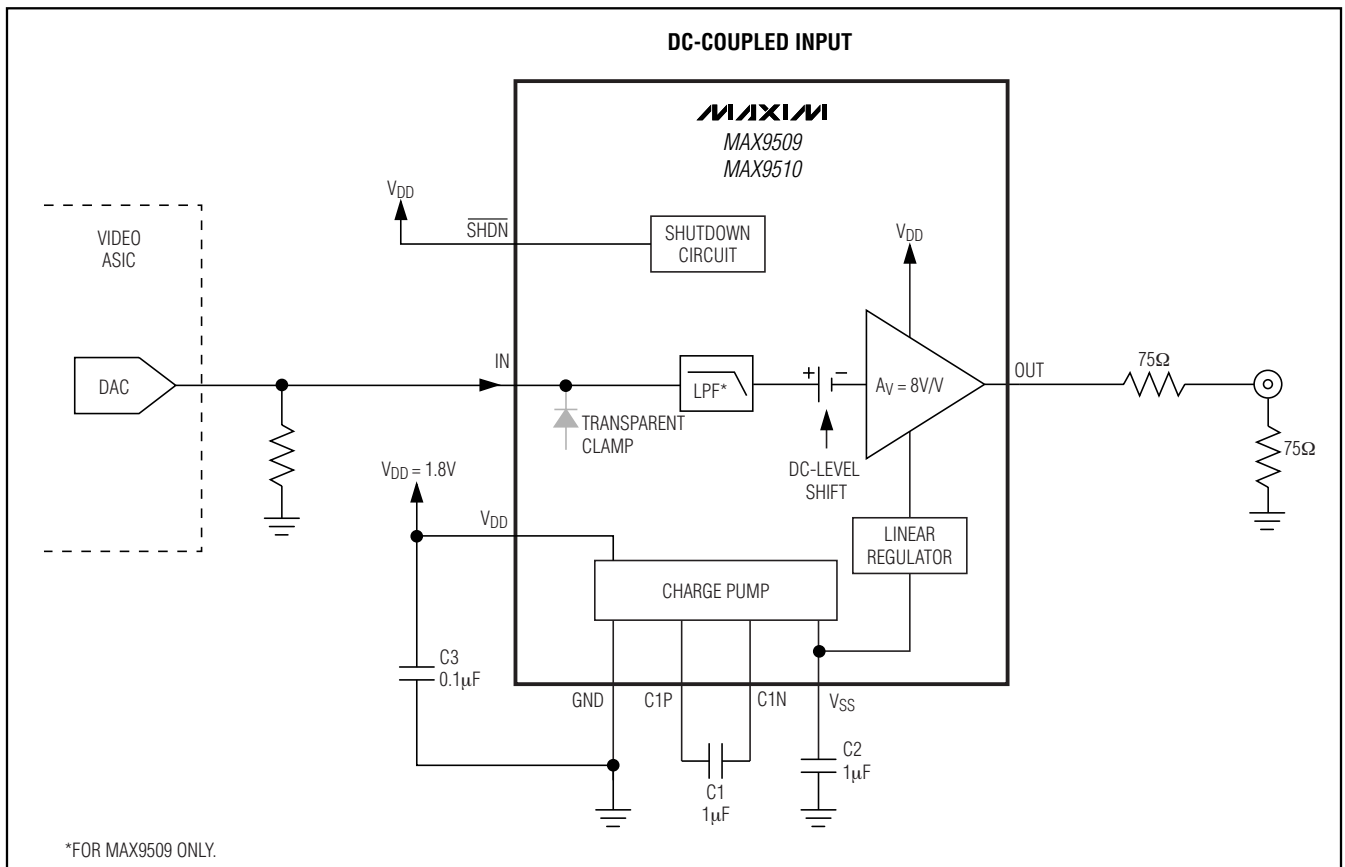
DC-COUPLED INPUT

MAXIM
MAX9509
MAX9510

$V_{DD}$

$\overline{SHDN}$

SHUTDOWN CIRCUIT

$V_{DD}$

VIDEO ASIC

DAC

IN

LPF*

+ −

$A_V = 8V/V$

OUT

75Ω

TRANSPARENT CLAMP

DC-LEVEL SHIFT

75Ω

$V_{DD} = 1.8V$

$V_{DD}$

LINEAR REGULATOR

CHARGE PUMP

C3
0.1μF

GND

C1P

C1N

$V_{SS}$

C2
1μF

C1
1μF

*FOR MAX9509 ONLY.